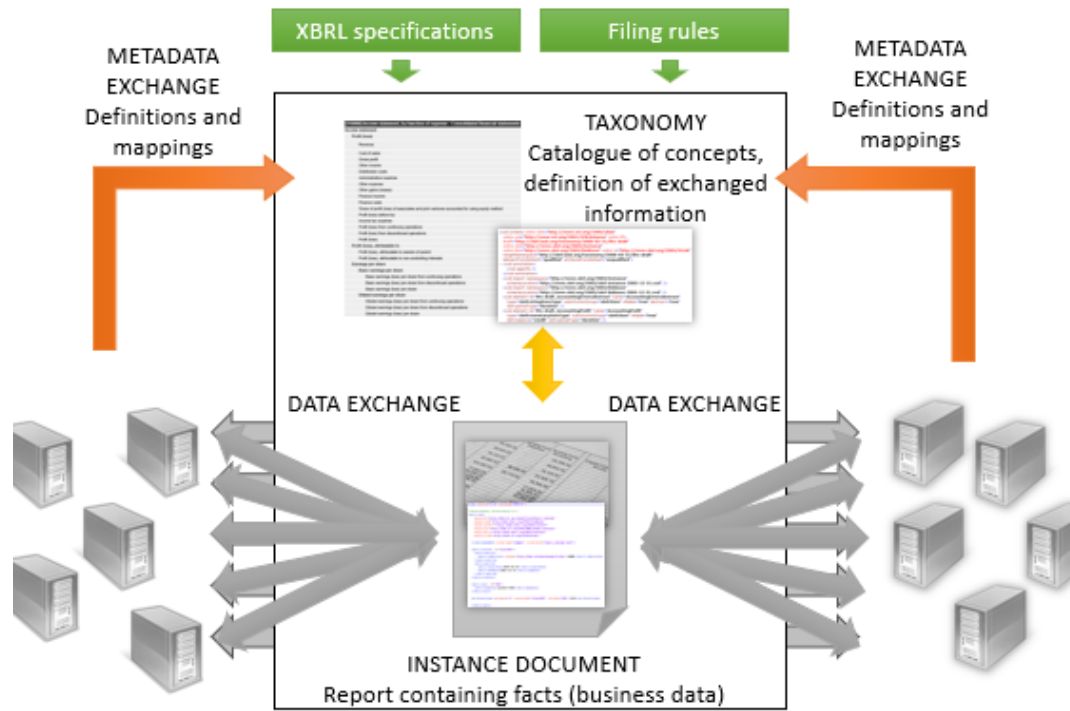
XBRL specifications

Filing rules

METADATA EXCHANGE
Definitions and mappings

METADATA EXCHANGE
Definitions and mappings

TAXONOMY
Catalogue of concepts, definition of exchanged information

DATA EXCHANGE

DATA EXCHANGE

INSTANCE DOCUMENT
Report containing facts (business data)